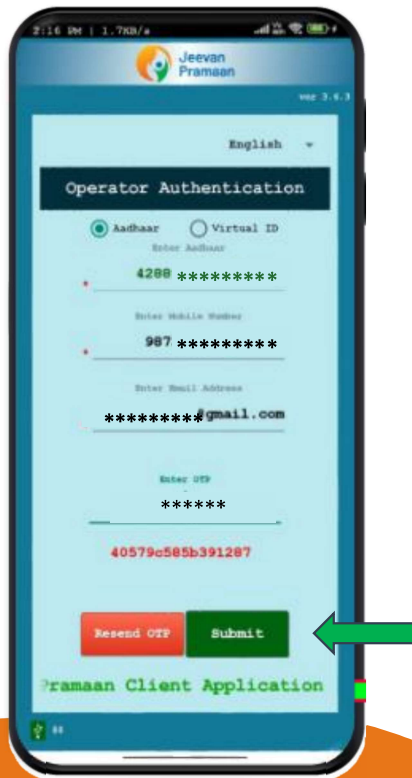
2:16 PM | 1.7KB/s

Jeevan Pramaan

ver 3.6.3

English

Operator Authentication

Aadhaar Virtual ID

Enter Aadhaar

4288 *********

Enter Mobile Number

987 *********

Enter Email Address

*********@gmail.com

Enter OTP

******

40579c585b391287

Resend OTP

Submit

Pramaan Client Application